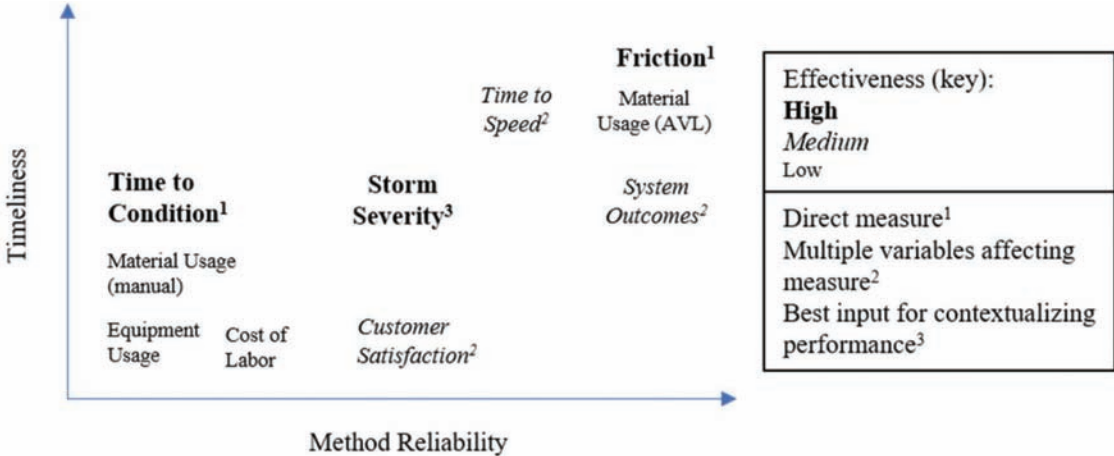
Timeliness

Friction$^1$

Time to Speed$^2$

Material Usage (AVL)

Time to Condition$^1$

Storm Severity$^3$

System Outcomes$^2$

Material Usage (manual)

Equipment Usage

Cost of Labor

Customer Satisfaction$^2$

Method Reliability

Effectiveness (key):
High
Medium
Low

Direct measure$^1$
Multiple variables affecting measure$^2$
Best input for contextualizing performance$^3$